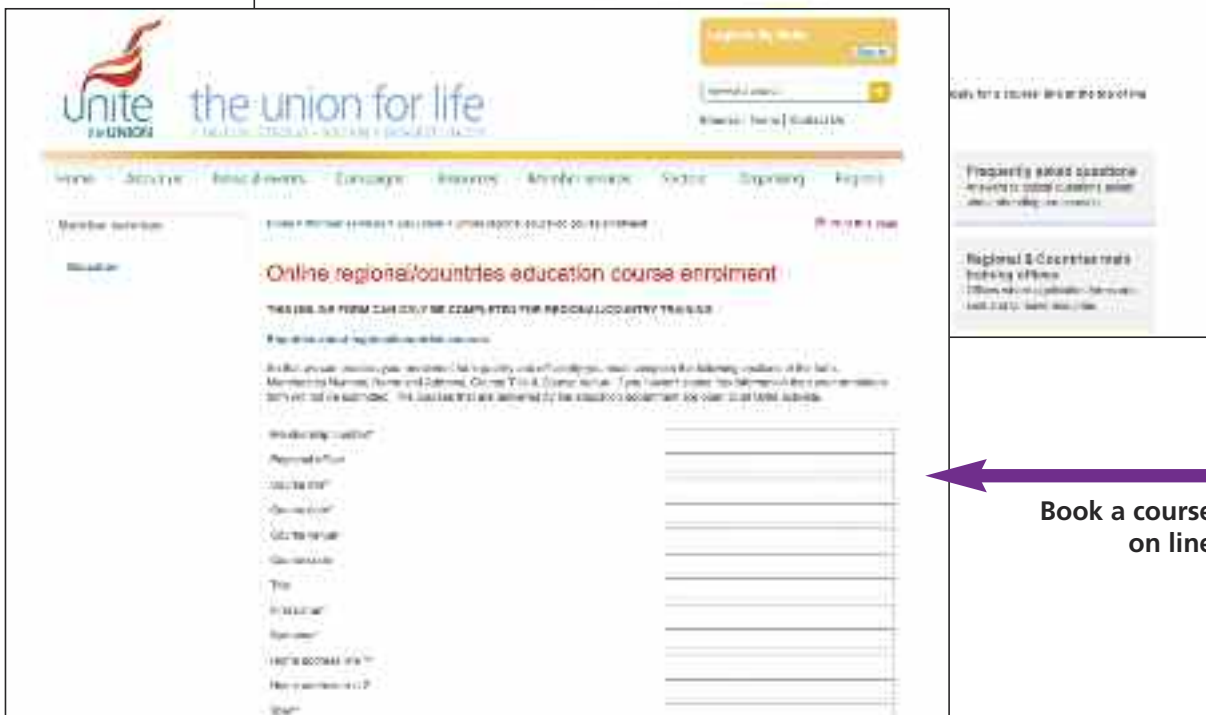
unite the UNION

the union for life

Search

Home | Terms | Contact Us

Home About us News & events Campaigns Resources Member services Sectors Organising Regions

Member services

Education

Online regional/countries education course enrolment

Frequently asked questions

Regional & Countries trade training offices

Book a course on line